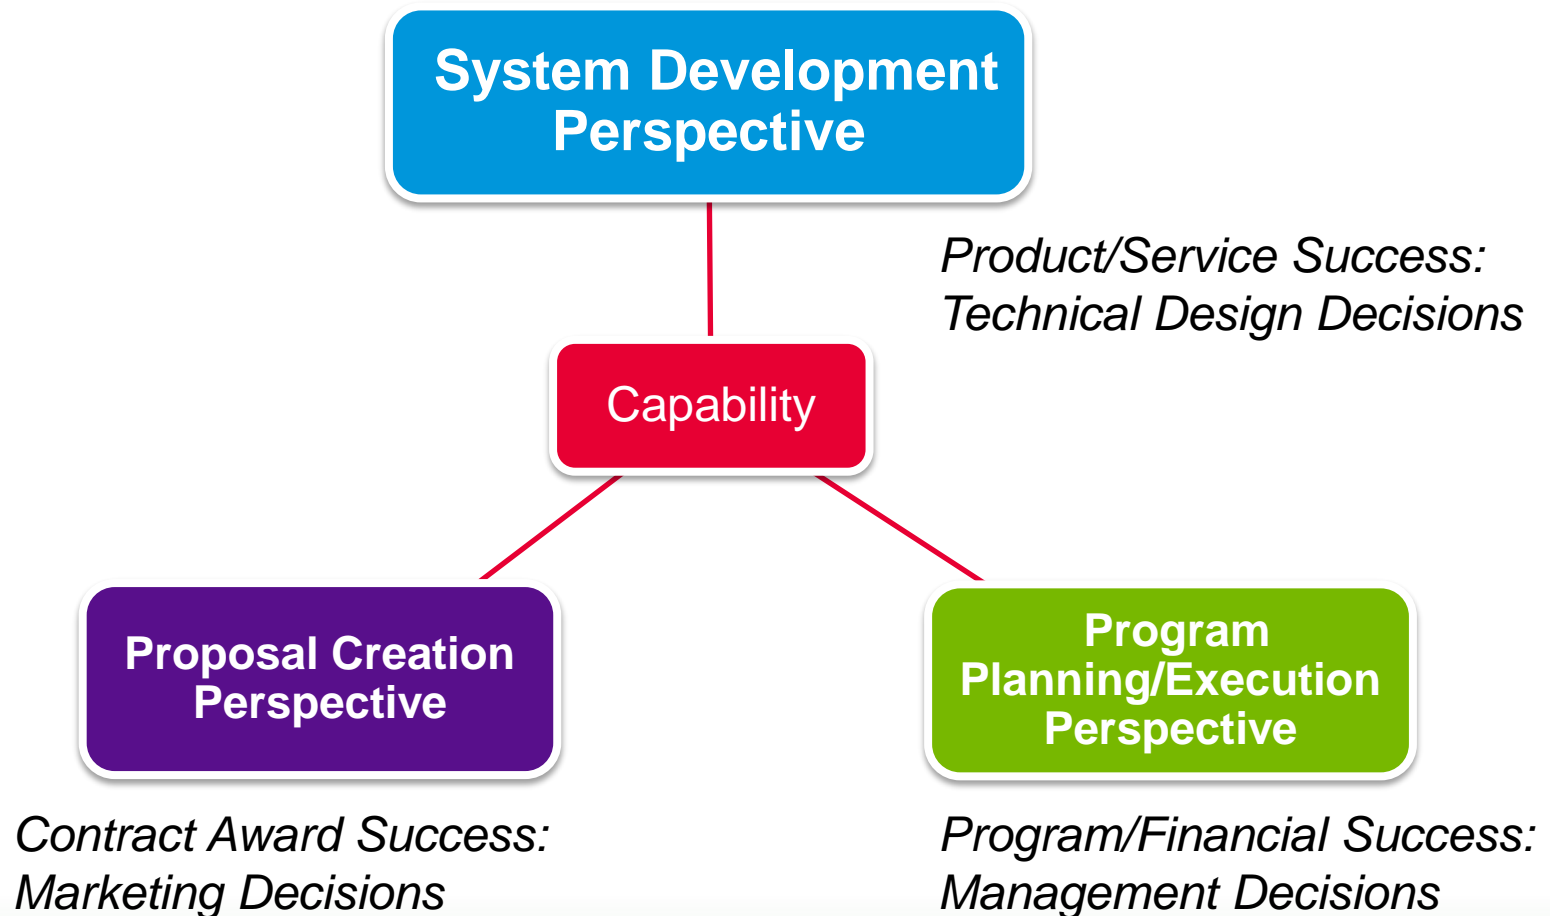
System Development Perspective

Product/Service Success: Technical Design Decisions

Capability

Proposal Creation Perspective

Program Planning/Execution Perspective

Contract Award Success: Marketing Decisions

Program/Financial Success: Management Decisions